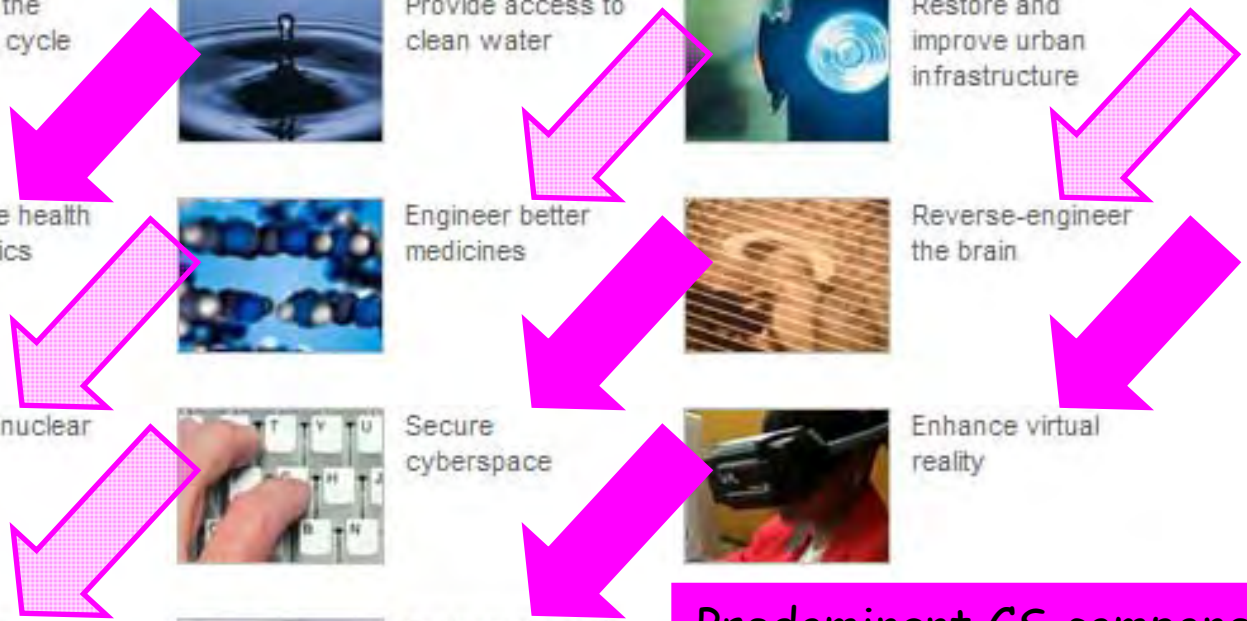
the
cycle

Provide access to clean water

Restore and improve urban infrastructure

e health
ics

Engineer better medicines

Reverse-engineer the brain

nuclear

Secure cyberspace

Enhance virtual reality

Predominant CS compone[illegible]